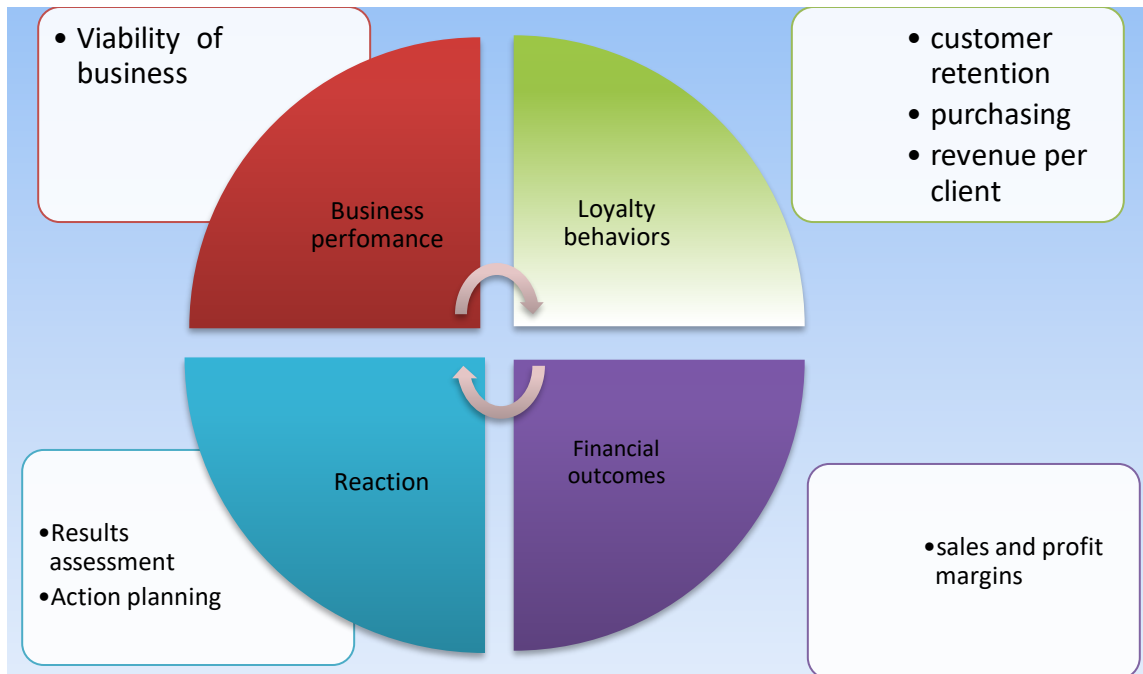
• Viability of business

• customer retention
• purchasing
• revenue per client

Business perfomance

Loyalty behaviors

Reaction

Financial outcomes

•Results assessment
•Action planning

•sales and profit margins